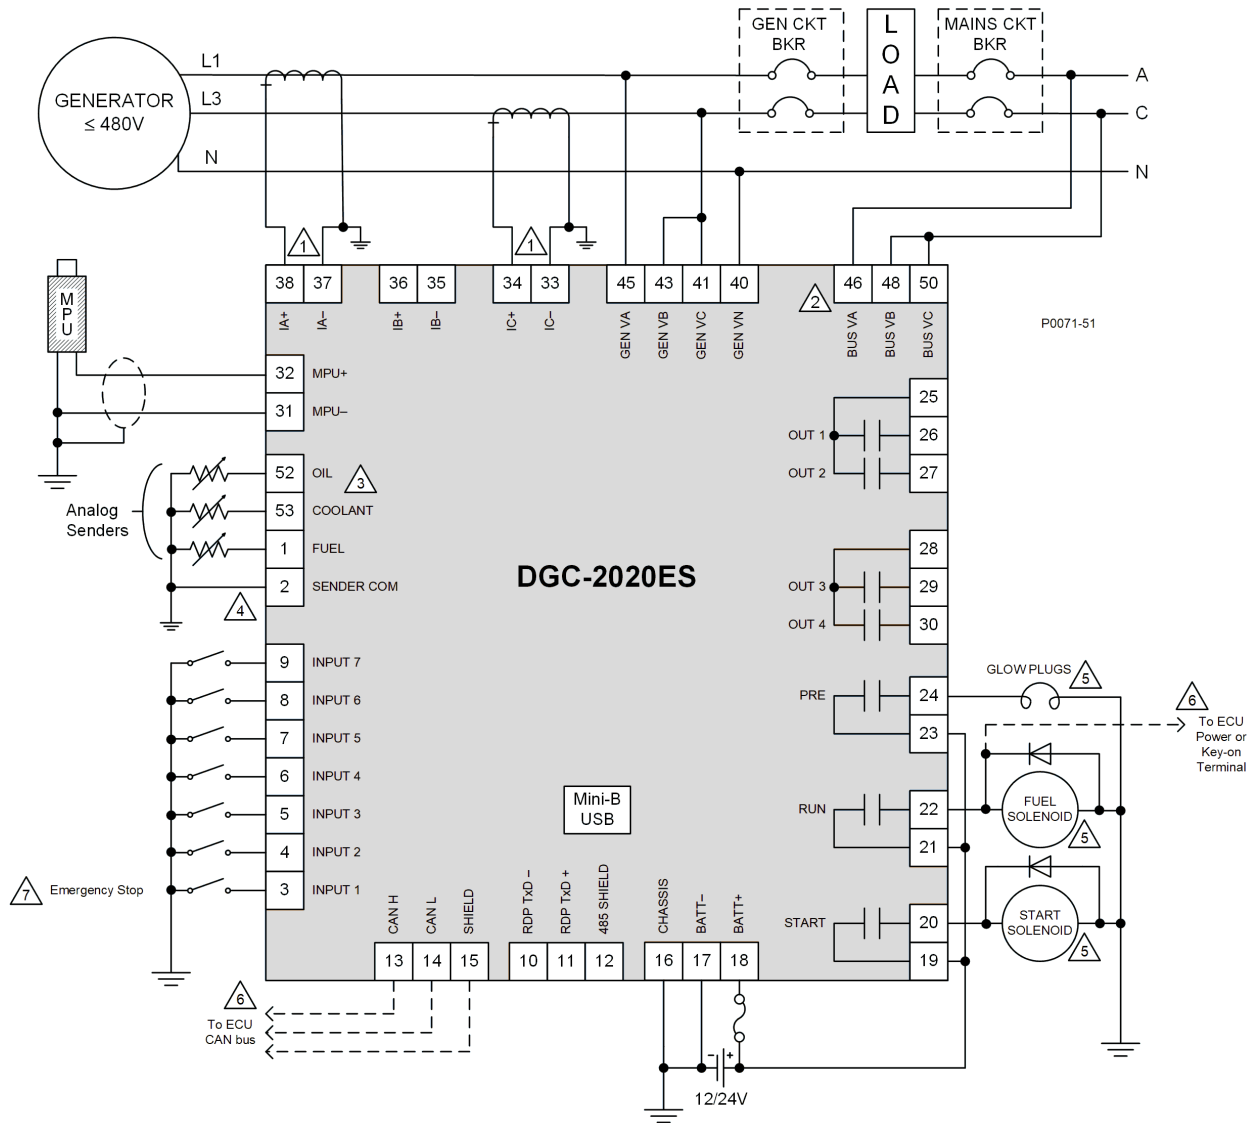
GEN CKT BKR

LOAD

MAINS CKT BKR

GENERATOR
$\leq$ 480V

L1
L3
N

A
C
N

1
1

38 37 36 35 34 33 45 43 41 40 46 48 50

2

P0071-51

IA+ IA– IB+ IB– IC+ IC– GEN VA GEN VB GEN VC GEN VN BUS VA BUS VB BUS VC

MPU

32 MPU+
31 MPU–

52 OIL
3
53 COOLANT
1 FUEL
2 SENDER COM
4

Analog Senders

DGC-2020ES

25
OUT 1 26
OUT 2 27

28
OUT 3 29
OUT 4 30

GLOW PLUGS
5

PRE 24
23

6
To ECU Power or Key-on Terminal

9 INPUT 7
8 INPUT 6
7 INPUT 5
6 INPUT 4
5 INPUT 3
4 INPUT 2
3 INPUT 1

7 Emergency Stop

Mini-B USB

RUN 22
21

FUEL SOLENOID
5

START 20
19

START SOLENOID
5

CAN H CAN L SHIELD RDP TxD – RDP TxD + 485 SHIELD CHASSIS BATT– BATT+

13 14 15 10 11 12 16 17 18

6
To ECU CAN bus

12/24V